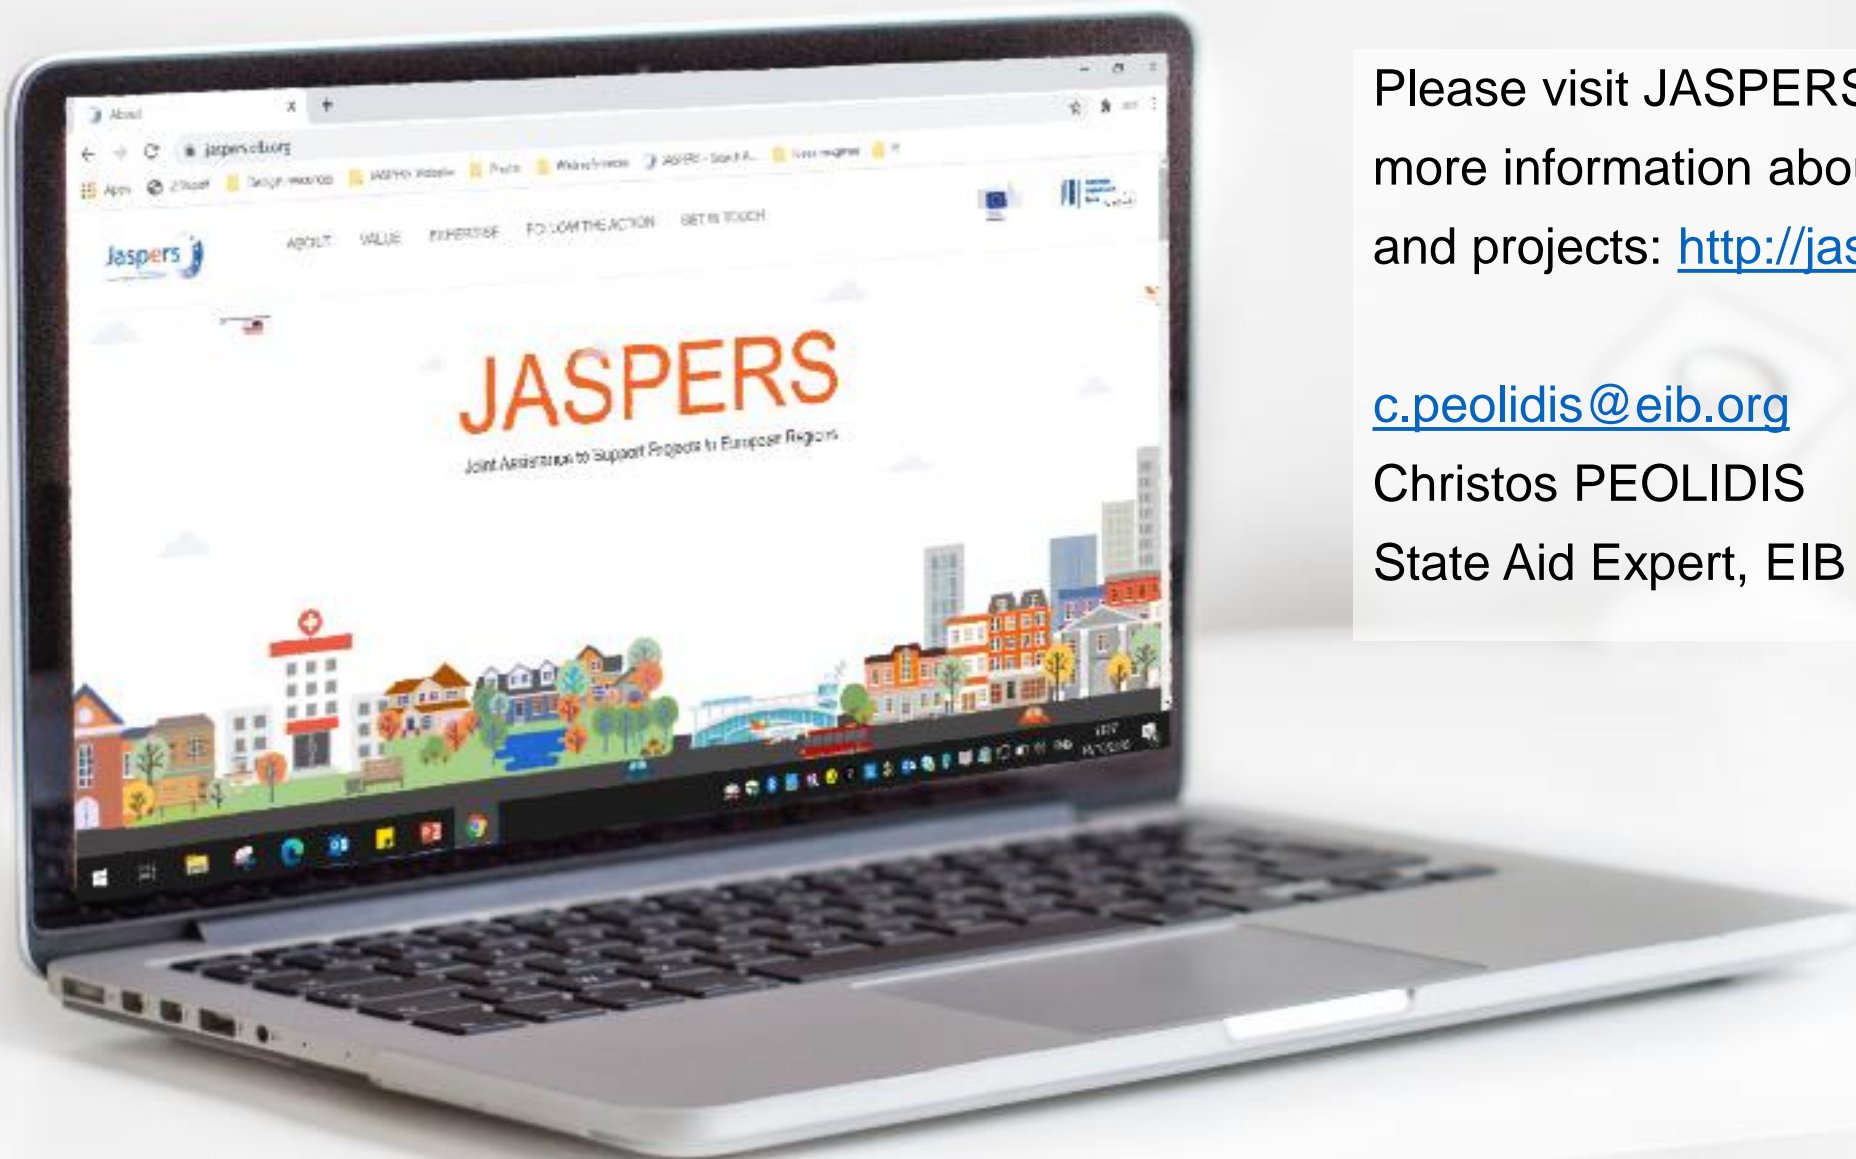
About

jaspers.eib.org

Apps

Jaspers

ABOUT VALUE EXPERTISE FOLLOW THE ACTION GET IN TOUCH

JASPERS

Joint Assistance to Support Projects in European Regions

Please visit JASPERS
more information abo
and projects: http://jas

c.peolidis@eib.org
Christos PEOLIDIS
State Aid Expert, EIB